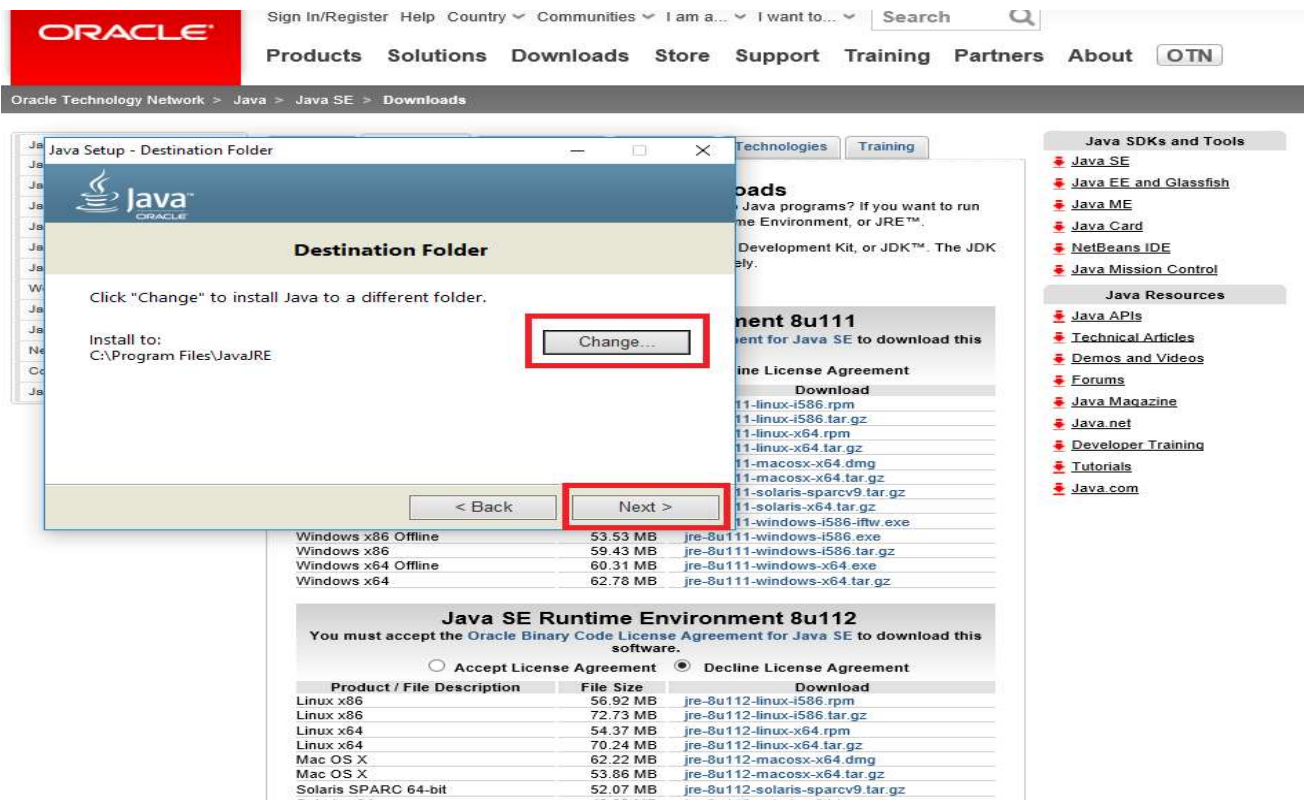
ORACLE

Sign In/Register Help Country Communities I am a... I want to... Search

Products Solutions Downloads Store Support Training Partners About OTN

Oracle Technology Network > Java > Java SE > Downloads

Java Setup - Destination Folder

Java ORACLE

Destination Folder

Click "Change" to install Java to a different folder.

Install to:
C:\Program Files\JavaJRE

Change...

< Back Next >

Technologies Training

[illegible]oads
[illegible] Java programs? If you want to run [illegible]me Environment, or JRE™.
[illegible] Development Kit, or JDK™. The JDK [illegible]ely.

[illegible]nent 8u111
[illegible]ent for Java SE to download this
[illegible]ine License Agreement

| | | Download |
|---|---|---|
| | | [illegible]11-linux-i586.rpm |
| | | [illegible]11-linux-i586.tar.gz |
| | | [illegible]11-linux-x64.rpm |
| | | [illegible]11-linux-x64.tar.gz |
| | | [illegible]11-macosx-x64.dmg |
| | | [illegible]11-macosx-x64.tar.gz |
| | | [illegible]11-solaris-sparcv9.tar.gz |
| | | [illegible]11-solaris-x64.tar.gz |
| | | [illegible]11-windows-i586-iftw.exe |
| Windows x86 Offline | 53.53 MB | jre-8u111-windows-i586.exe |
| Windows x86 | 59.43 MB | jre-8u111-windows-i586.tar.gz |
| Windows x64 Offline | 60.31 MB | jre-8u111-windows-x64.exe |
| Windows x64 | 62.78 MB | jre-8u111-windows-x64.tar.gz |

Java SE Runtime Environment 8u112
You must accept the Oracle Binary Code License Agreement for Java SE to download this software.
Accept License Agreement Decline License Agreement

| Product / File Description | File Size | Download |
|---|---|---|
| Linux x86 | 56.92 MB | jre-8u112-linux-i586.rpm |
| Linux x86 | 72.73 MB | jre-8u112-linux-i586.tar.gz |
| Linux x64 | 54.37 MB | jre-8u112-linux-x64.rpm |
| Linux x64 | 70.24 MB | jre-8u112-linux-x64.tar.gz |
| Mac OS X | 62.22 MB | jre-8u112-macosx-x64.dmg |
| Mac OS X | 53.86 MB | jre-8u112-macosx-x64.tar.gz |
| Solaris SPARC 64-bit | 52.07 MB | jre-8u112-solaris-sparcv9.tar.gz |

Java SDKs and Tools
Java SE
Java EE and Glassfish
Java ME
Java Card
NetBeans IDE
Java Mission Control

Java Resources
Java APIs
Technical Articles
Demos and Videos
Forums
Java Magazine
Java.net
Developer Training
Tutorials
Java.com